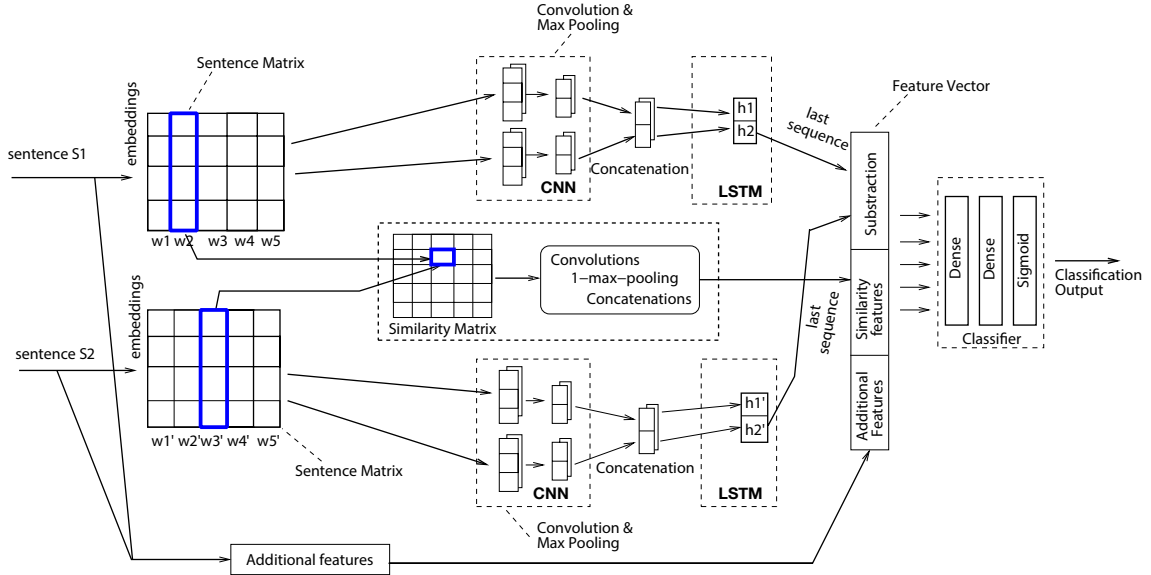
Convolution &
Max Pooling

Sentence Matrix

embeddings

sentence S1

w1 w2 w3 w4 w5

CNN

Concatenation

h1
h2

LSTM

last sequence

Feature Vector

Substraction

Similarity features

Additional Features

Similarity Matrix

Convolutions
1−max−pooling
Concatenations

Dense

Dense

Sigmoid

Classifier

Classification Output

embeddings

sentence S2

w1' w2'w3' w4' w5'

Sentence Matrix

CNN

Concatenation

h1'
h2'

LSTM

last sequence

Convolution &
Max Pooling

Additional features